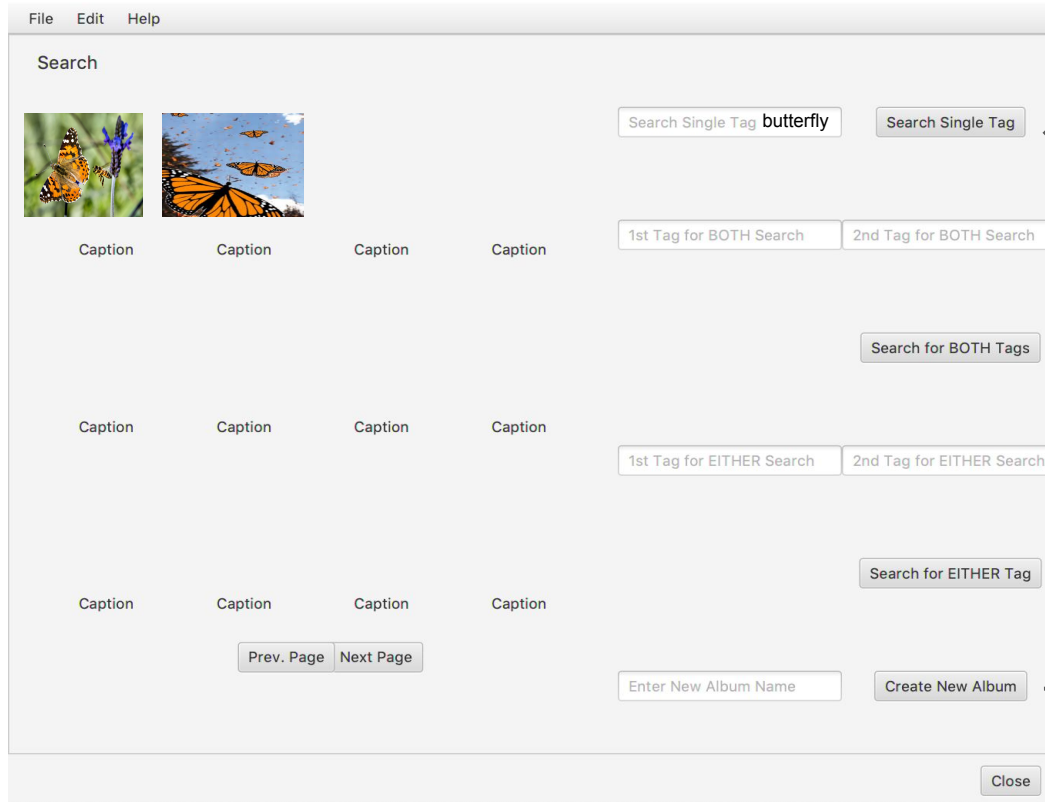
File Edit Help

Search

Search Single Tag butterfly

Search Single Tag

Caption Caption Caption Caption

1st Tag for BOTH Search

2nd Tag for BOTH Search

Search for BOTH Tags

Caption Caption Caption Caption

1st Tag for EITHER Search

2nd Tag for EITHER Search

Search for EITHER Tag

Caption Caption Caption Caption

Prev. Page Next Page

Enter New Album Name

Create New Album

Close